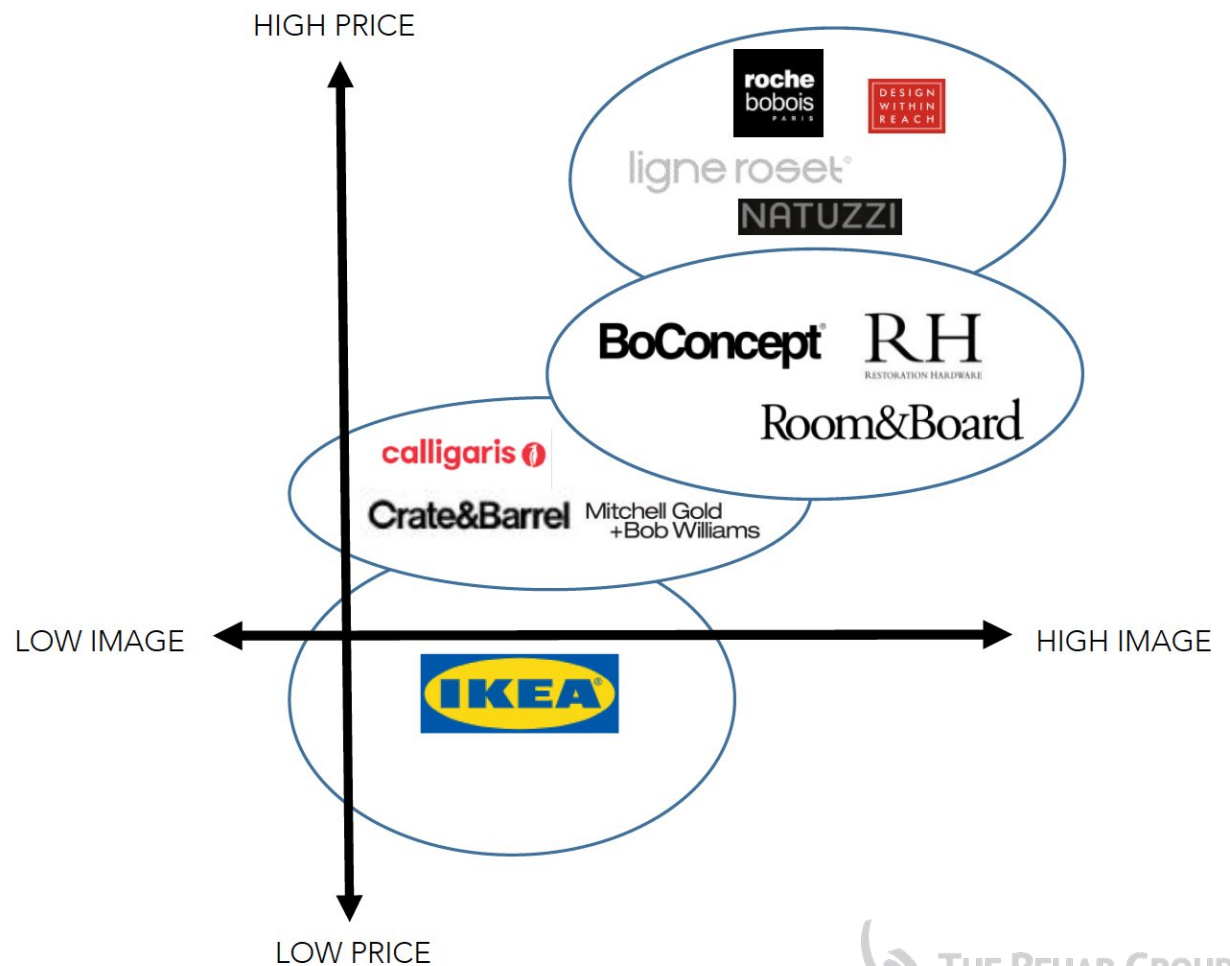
HIGH PRICE

roche bobois PARIS

DESIGN WITHIN REACH

ligne roset

NATUZZI

BoConcept

RH RESTORATION HARDWARE

Room&Board

calligaris

Crate&Barrel

Mitchell Gold +Bob Williams

LOW IMAGE

HIGH IMAGE

IKEA

LOW PRICE

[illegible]